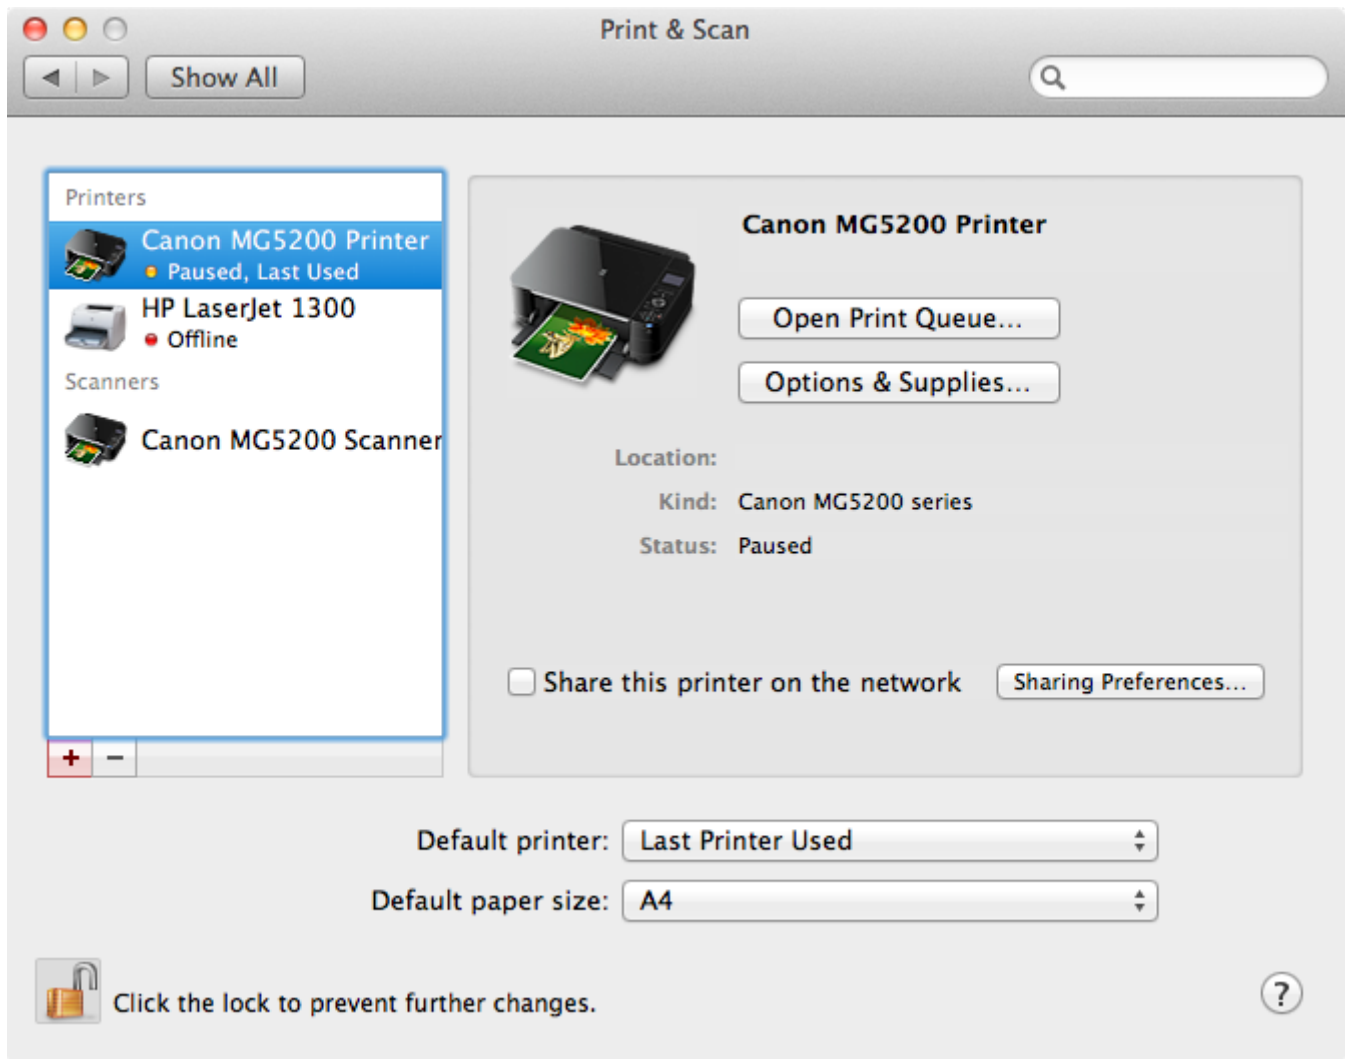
Print & Scan

Show All

Printers

Canon MG5200 Printer
Paused, Last Used

HP LaserJet 1300
Offline

Scanners

Canon MG5200 Scanner

+ −

Canon MG5200 Printer

Open Print Queue...

Options & Supplies...

Location:

Kind: Canon MG5200 series

Status: Paused

Share this printer on the network

Sharing Preferences...

Default printer: Last Printer Used

Default paper size: A4

Click the lock to prevent further changes.

?